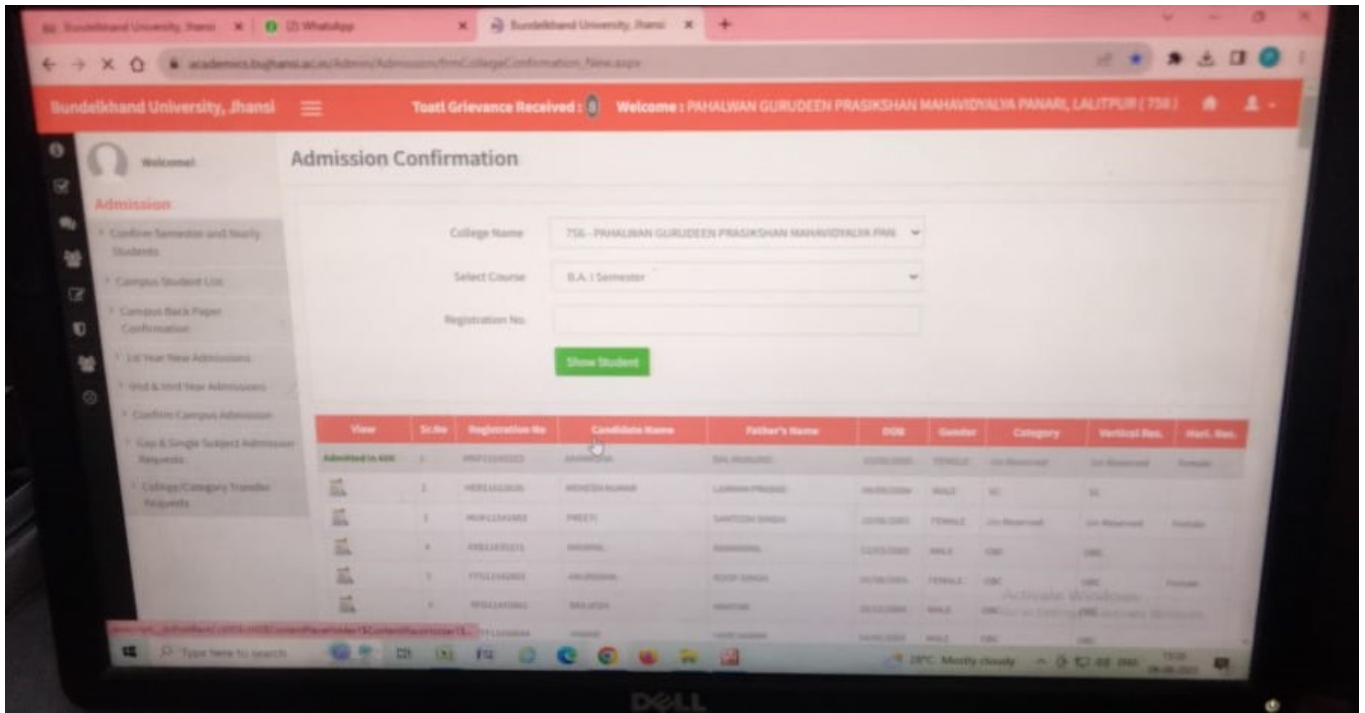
Bundelkhand University, Jhansi | (2) WhatsApp | Bundelkhand University, Jhansi

academics.bujhansi.ac.in/Admin/Admission/frmCollegeConfirmation_New.aspx

Bundelkhand University, Jhansi

Toatl Grievance Received : 0 Welcome : PAHALWAN GURUDEEN PRASIKSHAN MAHAVIDYALYA PANARI, LALITPUR ( 756 )

Welcome!

Admission

Confirm Semester and Yearly Students

Campus Student List

Campus Back Paper Confirmation

1st Year New Admissions

IInd & IIIrd Year Admissions

Confirm Campus Admission

Gap & Single Subject Admission Requests

College/Category Transfer Requests

Admission Confirmation

College Name 756 - PAHALWAN GURUDEEN PRASIKSHAN MAHAVIDYALYA PAN

Select Course B.A. I Semester

Registration No.

Show Student

| View | Sr.No | Registration No | Candidate Name | Father's Name | DOB | Gender | Category | Vertical Res. | Hori. Res. |
|---|---|---|---|---|---|---|---|---|---|
| Admitted in 600 | 1 | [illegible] | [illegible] | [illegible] | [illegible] | FEMALE | Un Reserved | Un Reserved | Female |
| | 2 | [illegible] | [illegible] | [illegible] | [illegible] | MALE | SC | SC | |
| | 3 | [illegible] | PREETI | SANTOSH SINGH | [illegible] | FEMALE | Un Reserved | Un Reserved | Female |
| | 4 | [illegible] | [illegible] | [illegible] | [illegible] | MALE | OBC | OBC | |
| | 5 | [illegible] | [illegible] | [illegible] | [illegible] | FEMALE | OBC | OBC | Female |
| | 6 | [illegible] | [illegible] | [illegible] | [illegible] | MALE | OBC | OBC | |
| | 7 | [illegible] | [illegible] | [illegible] | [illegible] | MALE | OBC | OBC | |

Activate Windows
Go to Settings to activate Windows.

Type here to search

28°C Mostly cloudy

DELL